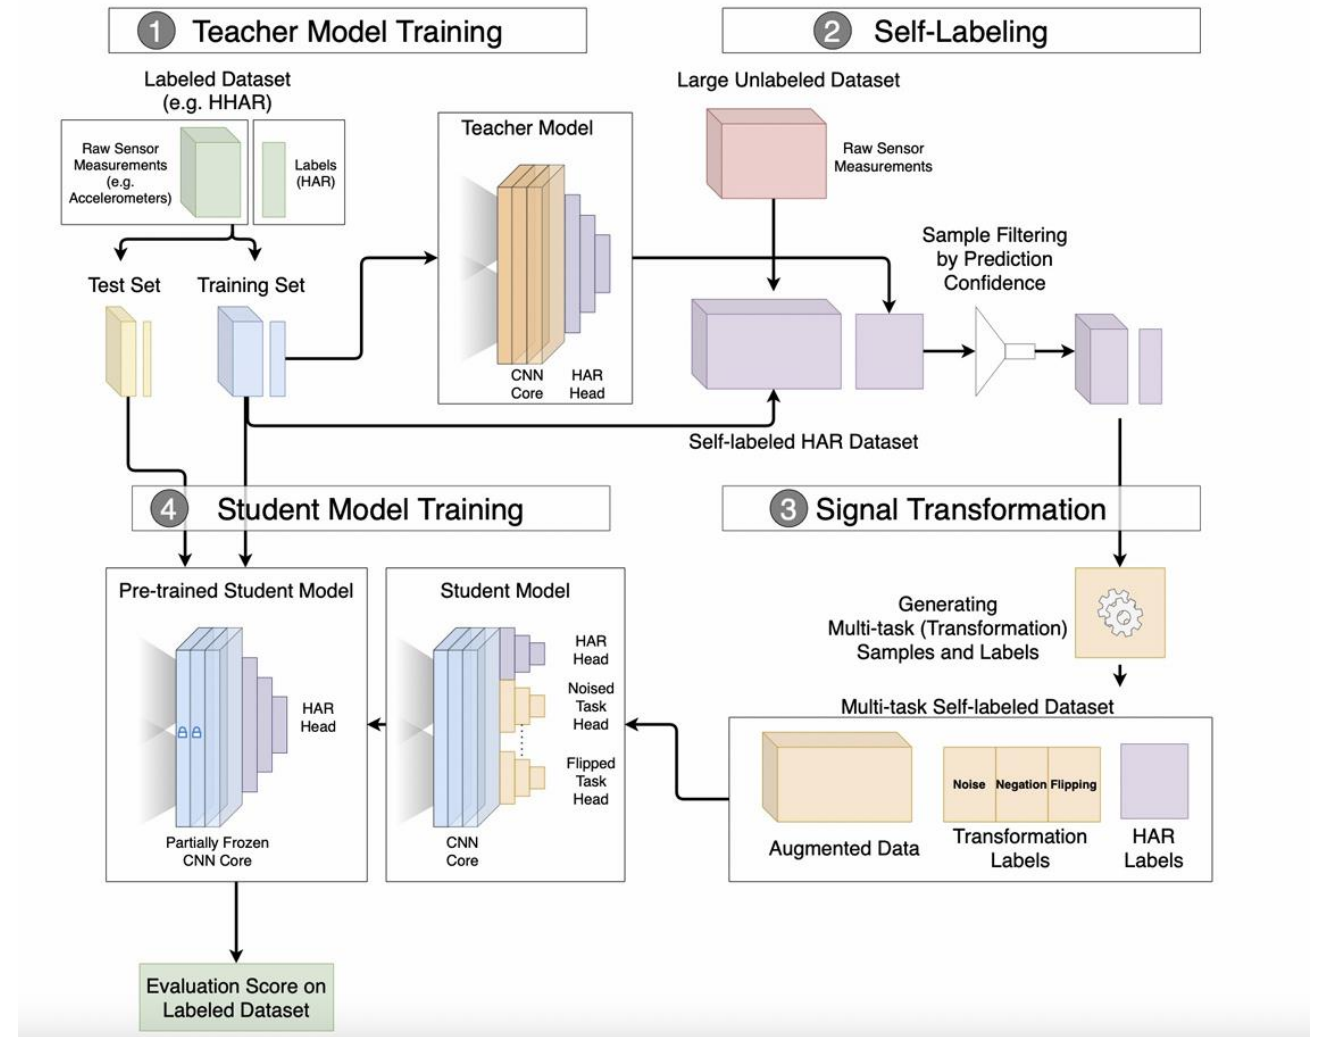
1 Teacher Model Training

2 Self-Labeling

Labeled Dataset (e.g. HHAR)

Raw Sensor Measurements (e.g. Accelerometers)

Labels (HAR)

Teacher Model

CNN Core

HAR Head

Large Unlabeled Dataset

Raw Sensor Measurements

Sample Filtering by Prediction Confidence

Test Set

Training Set

Self-labeled HAR Dataset

4 Student Model Training

3 Signal Transformation

Pre-trained Student Model

HAR Head

Partially Frozen CNN Core

Student Model

HAR Head

Noised Task Head

Flipped Task Head

CNN Core

Generating Multi-task (Transformation) Samples and Labels

Multi-task Self-labeled Dataset

Noise Negation Flipping

Augmented Data

Transformation Labels

HAR Labels

Evaluation Score on Labeled Dataset